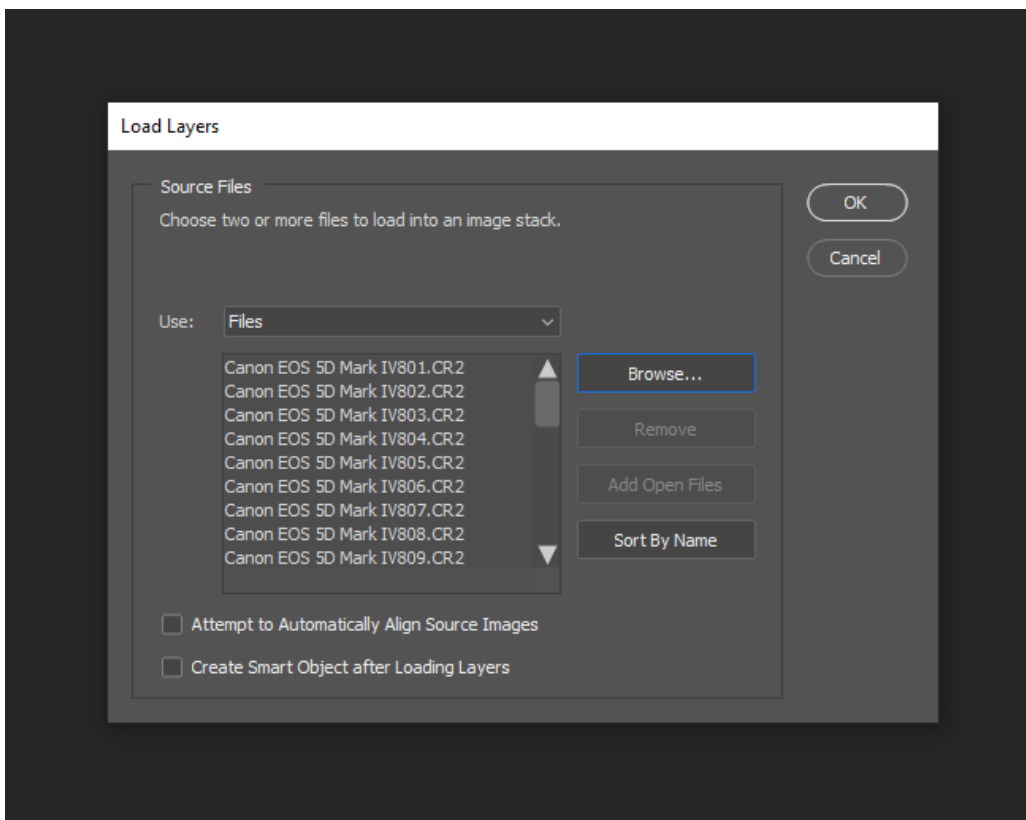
Load Layers

Source Files

Choose two or more files to load into an image stack.

OK

Cancel

Use: Files

Canon EOS 5D Mark IV801.CR2
Canon EOS 5D Mark IV802.CR2
Canon EOS 5D Mark IV803.CR2
Canon EOS 5D Mark IV804.CR2
Canon EOS 5D Mark IV805.CR2
Canon EOS 5D Mark IV806.CR2
Canon EOS 5D Mark IV807.CR2
Canon EOS 5D Mark IV808.CR2
Canon EOS 5D Mark IV809.CR2

Browse...

Remove

Add Open Files

Sort By Name

Attempt to Automatically Align Source Images

Create Smart Object after Loading Layers